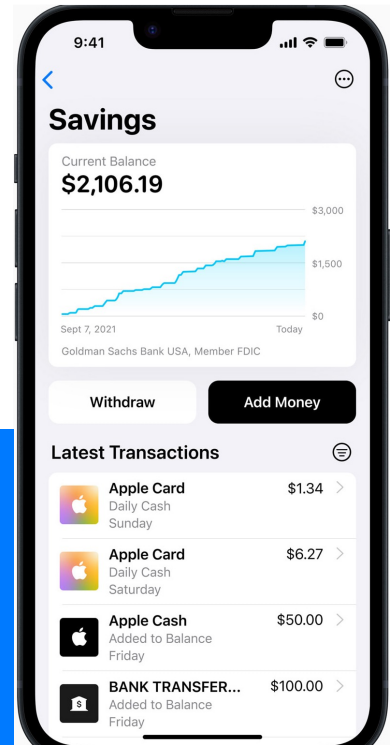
9:41

Savings

Current Balance
$2,106.19

$3,000
$1,500
$0

Sept 7, 2021
Today

Goldman Sachs Bank USA, Member FDIC

Withdraw
Add Money

Latest Transactions

Apple Card
Daily Cash
Sunday
$1.34

Apple Card
Daily Cash
Saturday
$6.27

Apple Cash
Added to Balance
Friday
$50.00

BANK TRANSFER...
Added to Balance
Friday
$100.00